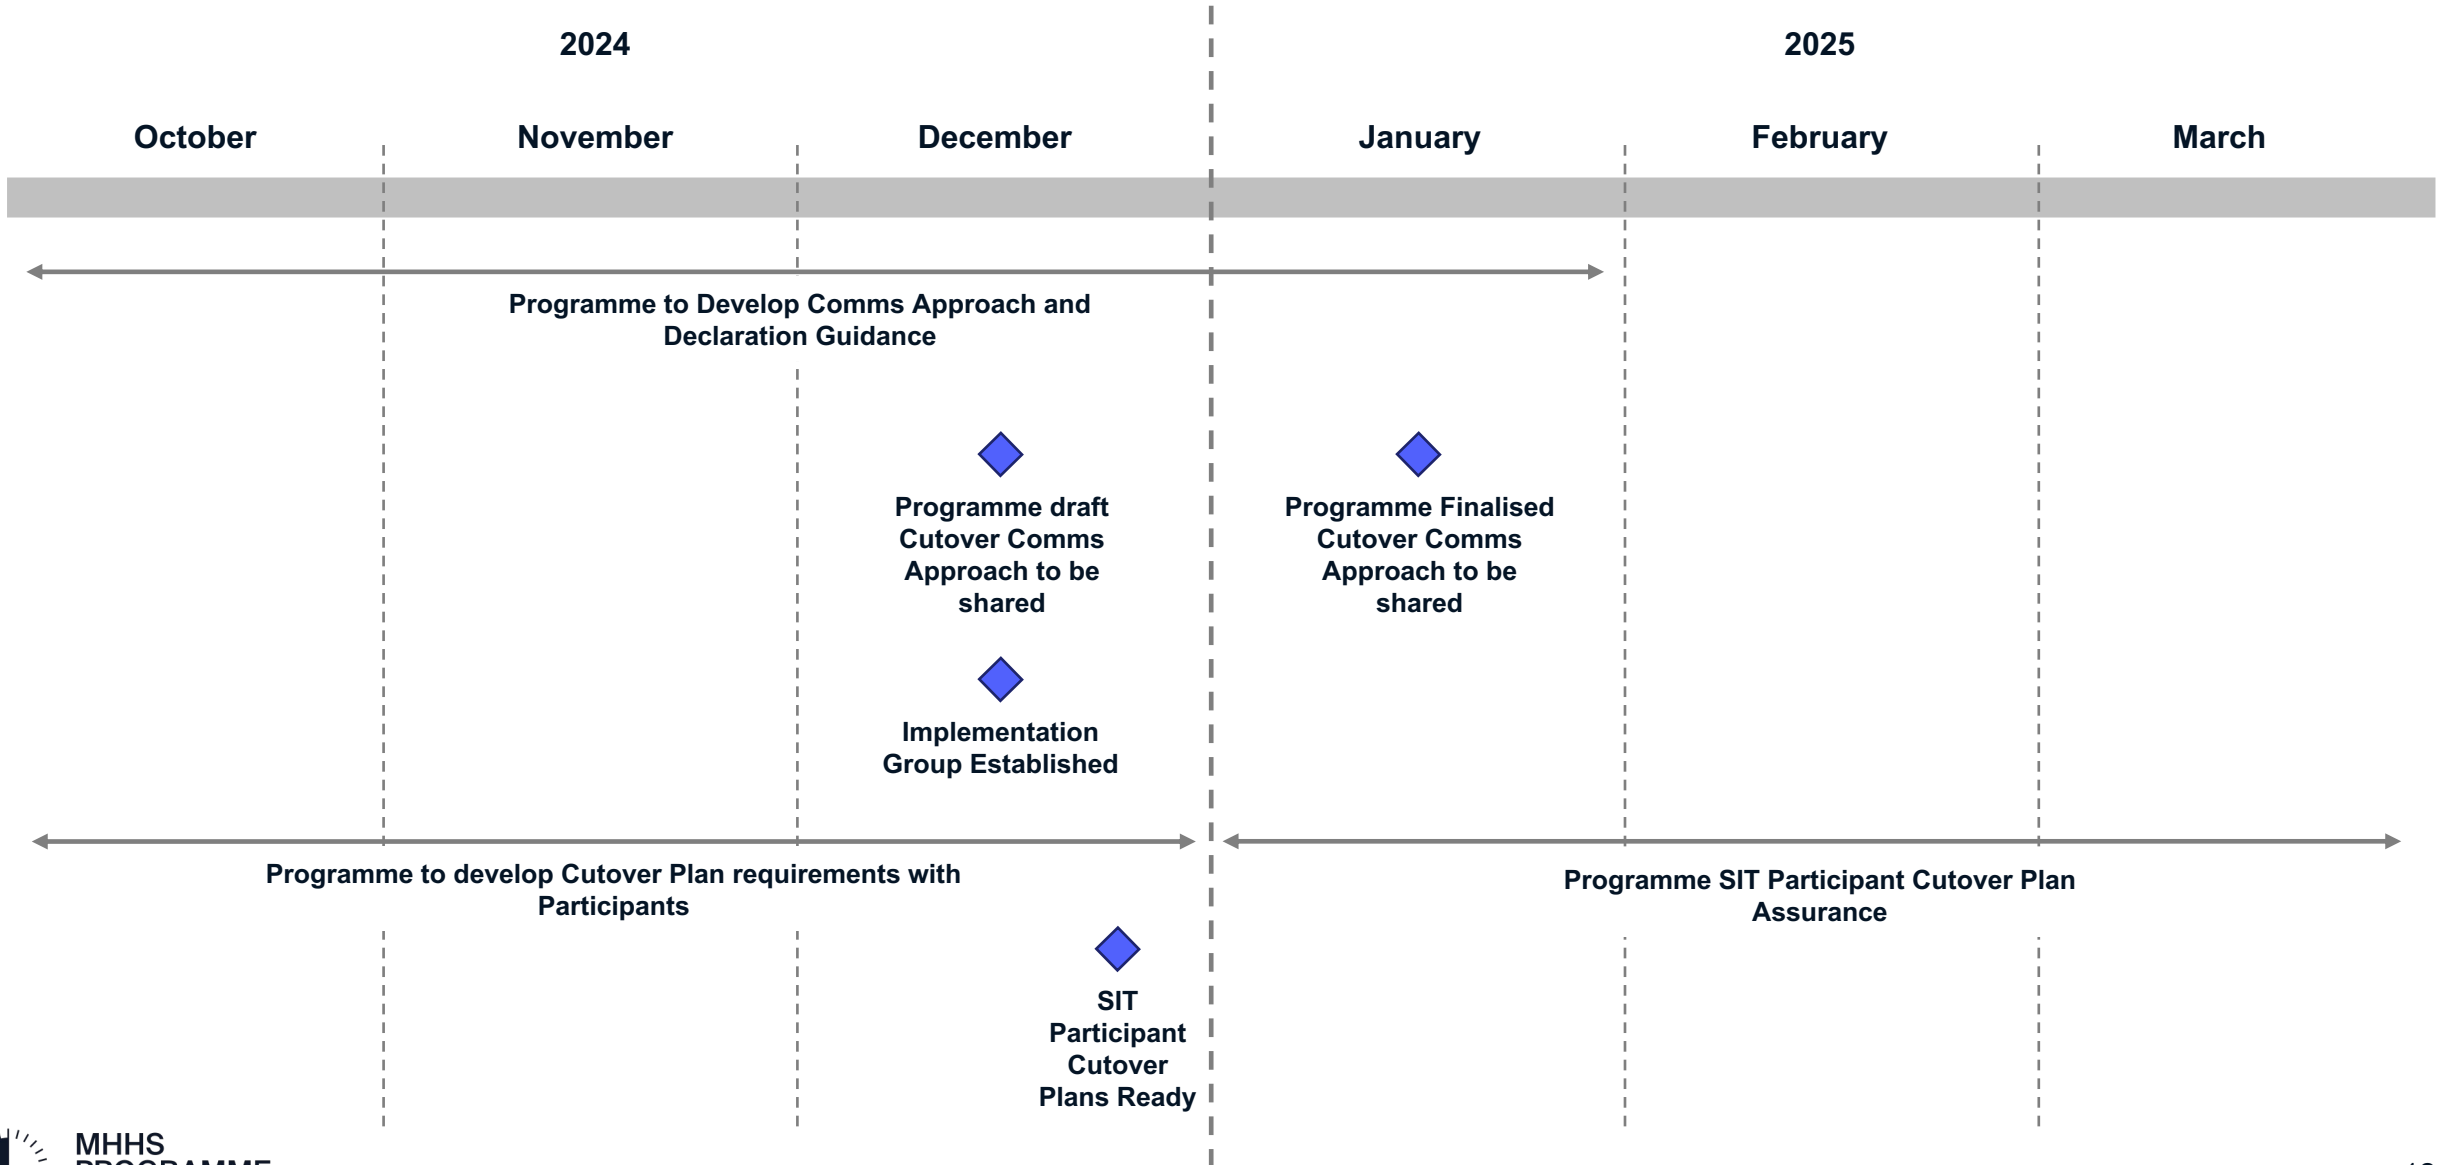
2024

2025

October

November

December

January

February

March

Programme to Develop Comms Approach and Declaration Guidance

Programme draft Cutover Comms Approach to be shared

Programme Finalised Cutover Comms Approach to be shared

Implementation Group Established

Programme to develop Cutover Plan requirements with Participants

Programme SIT Participant Cutover Plan Assurance

SIT Participant Cutover Plans Ready

MHHS
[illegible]

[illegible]